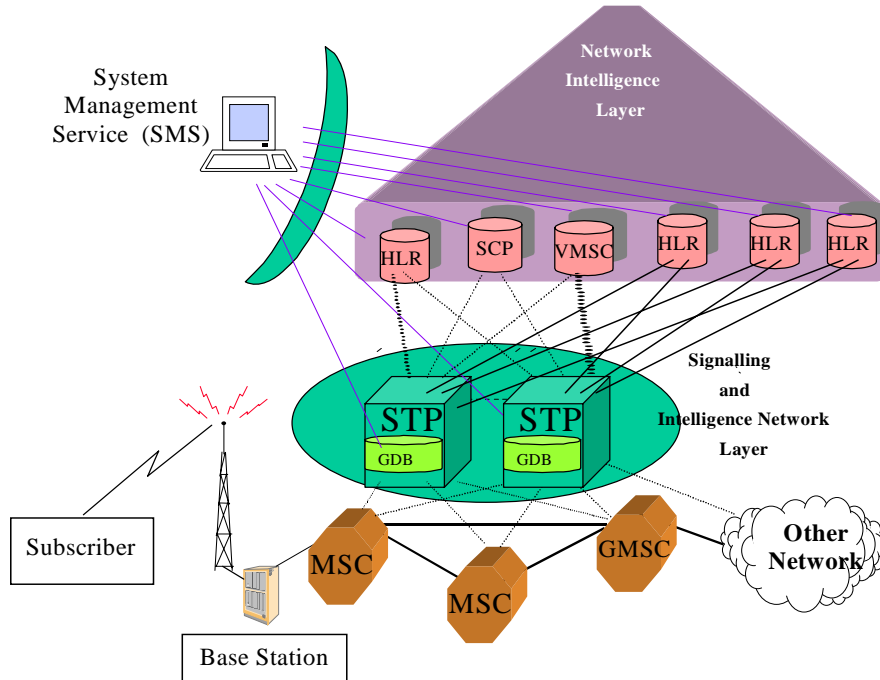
System Management Service (SMS)

Network Intelligence Layer

HLR

SCP

VMSC

HLR

HLR

HLR

Signalling and Intelligence Network Layer

STP

GDB

STP

GDB

Subscriber

MSC

MSC

GMSC

Other Network

Base Station